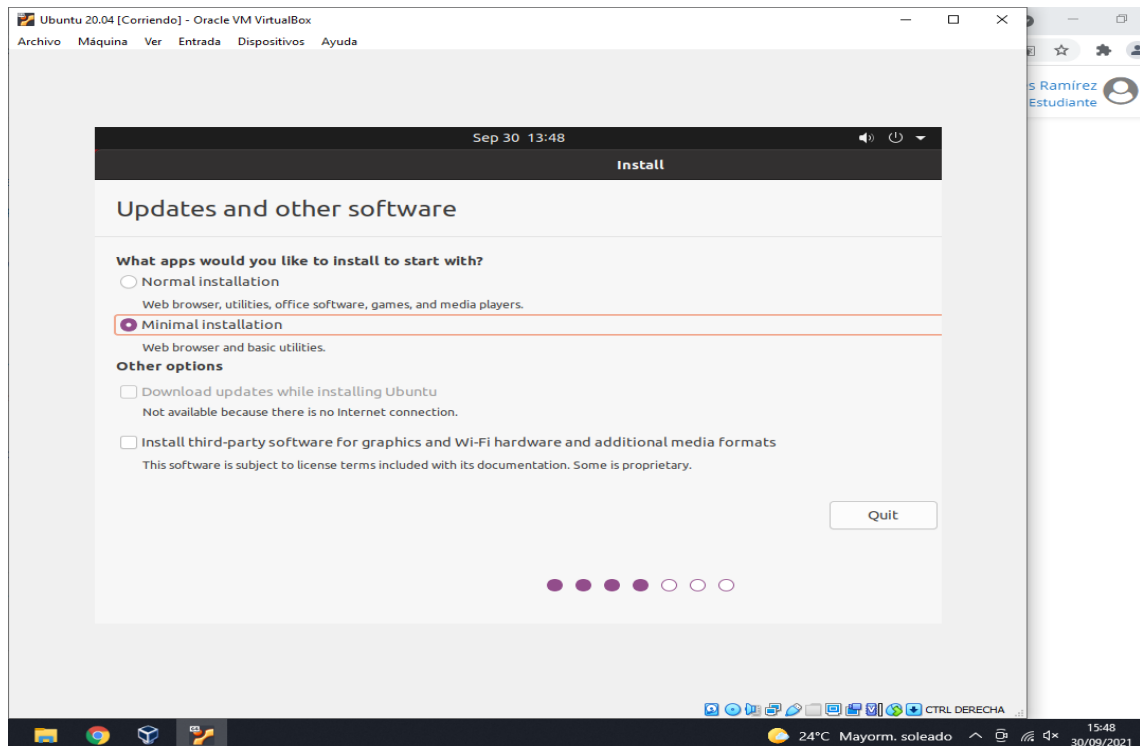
Ubuntu 20.04 [Corriendo] - Oracle VM VirtualBox

Archivo Máquina Ver Entrada Dispositivos Ayuda

s Ramírez
Estudiante

Sep 30 13:48

Install

Updates and other software

What apps would you like to install to start with?

Normal installation

Web browser, utilities, office software, games, and media players.

Minimal installation

Web browser and basic utilities.

Other options

Download updates while installing Ubuntu

Not available because there is no Internet connection.

Install third-party software for graphics and Wi-Fi hardware and additional media formats

This software is subject to license terms included with its documentation. Some is proprietary.

Quit

CTRL DERECHA

24°C Mayorm. soleado

15:48
30/09/2021